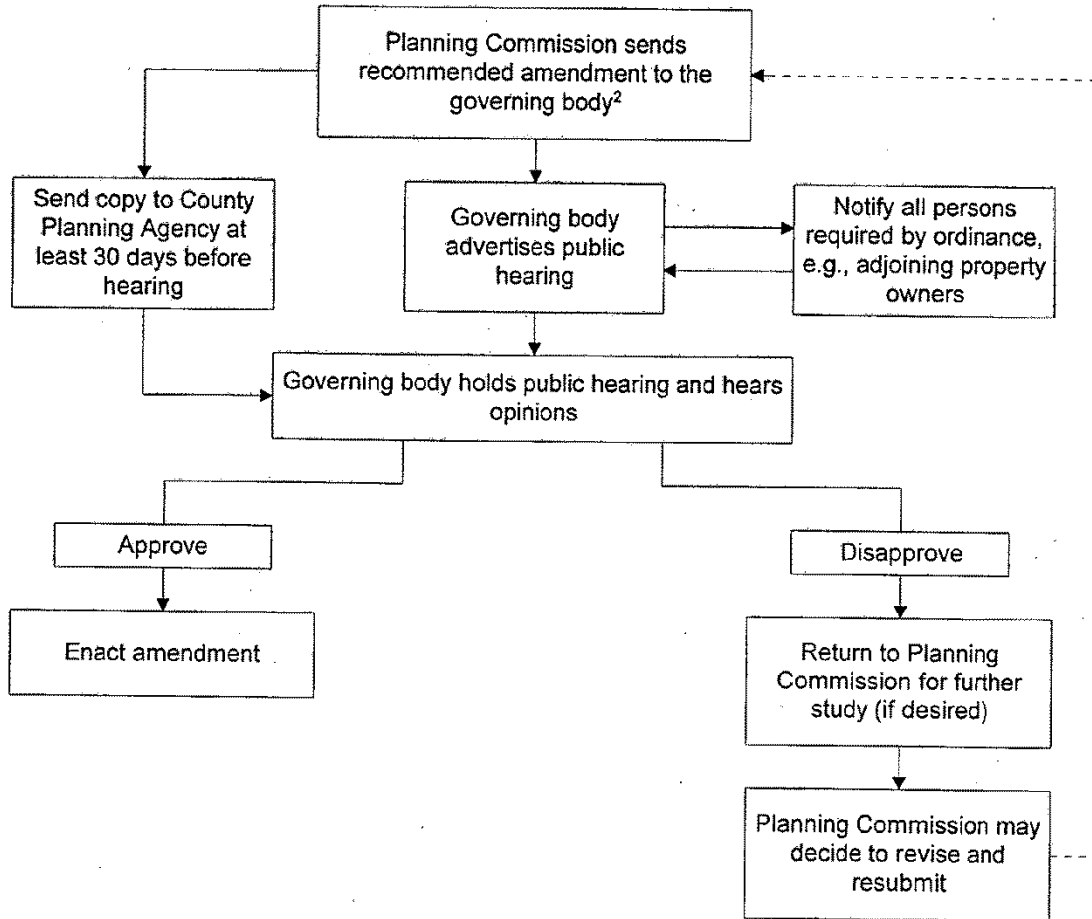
Planning Commission sends recommended amendment to the governing body$^2$

Send copy to County Planning Agency at least 30 days before hearing

Governing body advertises public hearing

Notify all persons required by ordinance, e.g., adjoining property owners

Governing body holds public hearing and hears opinions

Approve

Enact amendment

Disapprove

Return to Planning Commission for further study (if desired)

Planning Commission may decide to revise and resubmit